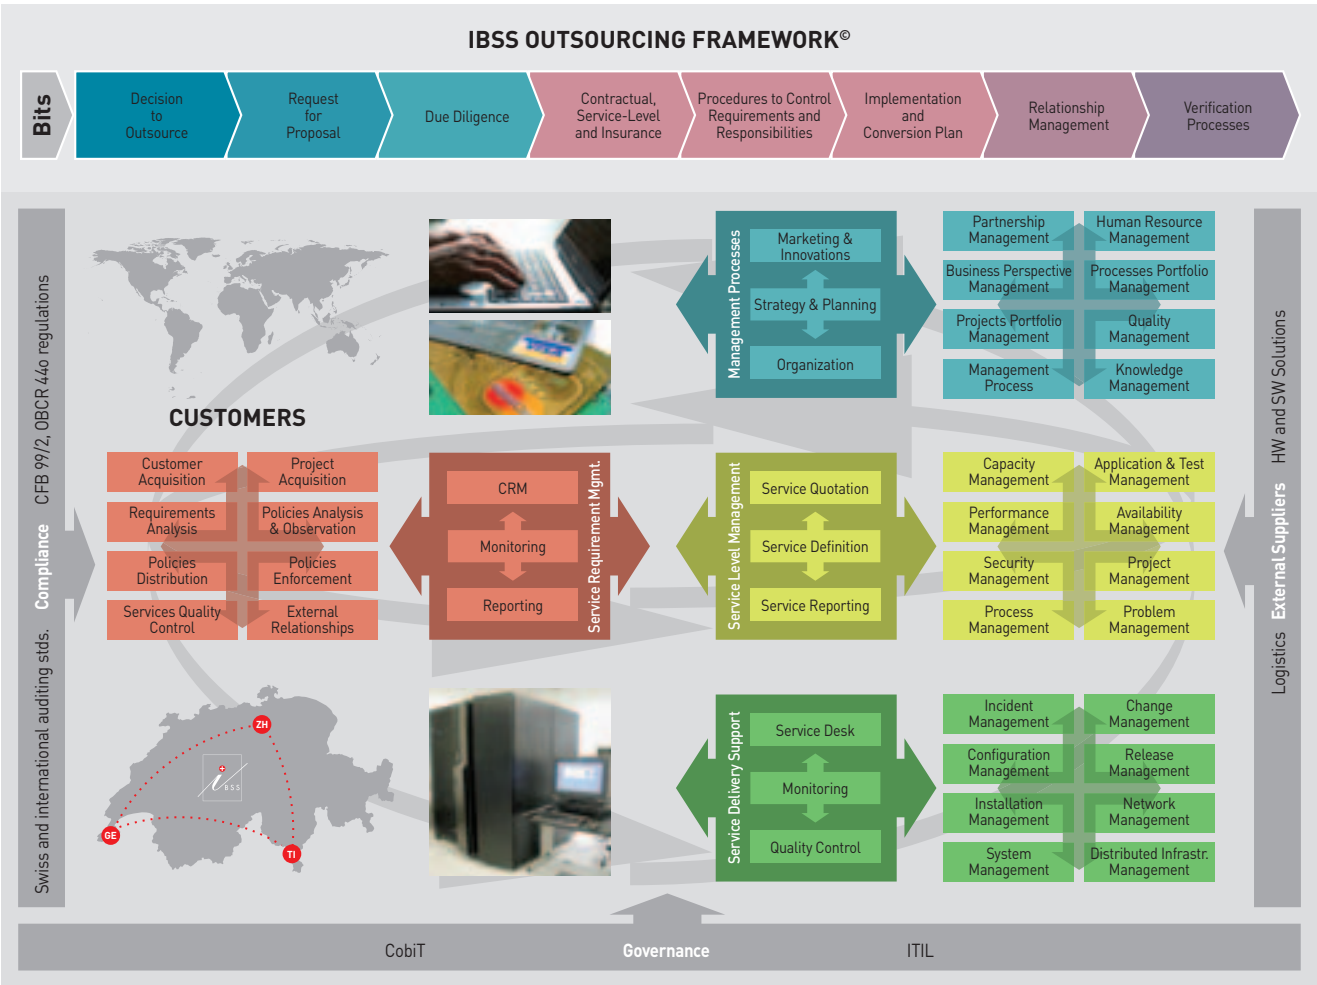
IBSS OUTSOURCING FRAMEWORK©

Bits

Decision to Outsource

Request for Proposal

Due Diligence

Contractual, Service-Level and Insurance

Procedures to Control Requirements and Responsibilities

Implementation and Conversion Plan

Relationship Management

Verification Processes

Swiss and international auditing stds. Compliance CFB 99/2, OBCR 440 regulations

CUSTOMERS

Customer Acquisition

Project Acquisition

Requirements Analysis

Policies Analysis & Observation

Policies Distribution

Policies Enforcement

Services Quality Control

External Relationships

CRM

Monitoring

Reporting

Service Requirement Mgmt.

Management Processes

Marketing & Innovations

Strategy & Planning

Organization

Partnership Management

Human Resource Management

Business Perspective Management

Processes Portfolio Management

Projects Portfolio Management

Quality Management

Management Process

Knowledge Management

Service Level Management

Service Quotation

Service Definition

Service Reporting

Capacity Management

Application & Test Management

Performance Management

Availability Management

Security Management

Project Management

Process Management

Problem Management

ZH

GE

TI

IBSS

Service Delivery Support

Service Desk

Monitoring

Quality Control

Incident Management

Change Management

Configuration Management

Release Management

Installation Management

Network Management

System Management

Distributed Infrastr. Management

Logistics External Suppliers HW and SW Solutions

CobiT

Governance

ITIL